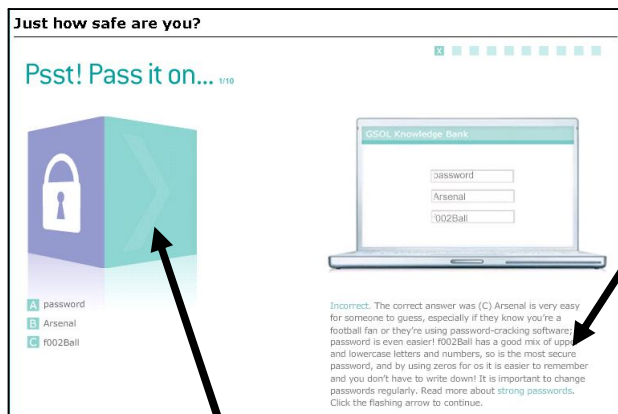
Just how safe are you?

X

Psst! Pass it on... 1/10

GSOL Knowledge Bank

password

Arsenal

f002Ball

A password
B Arsenal
C f002Ball

Incorrect. The correct answer was (C) Arsenal is very easy for someone to guess, especially if they know you're a football fan or they're using password-cracking software; password is even easier! f002Ball has a good mix of upp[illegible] and lowercase letters and numbers, so is the most secure password, and by using zeros for os it is easier to remember and you don't have to write down! It is important to change passwords regularly. Read more about strong passwords. Click the flashing arrow to continue.